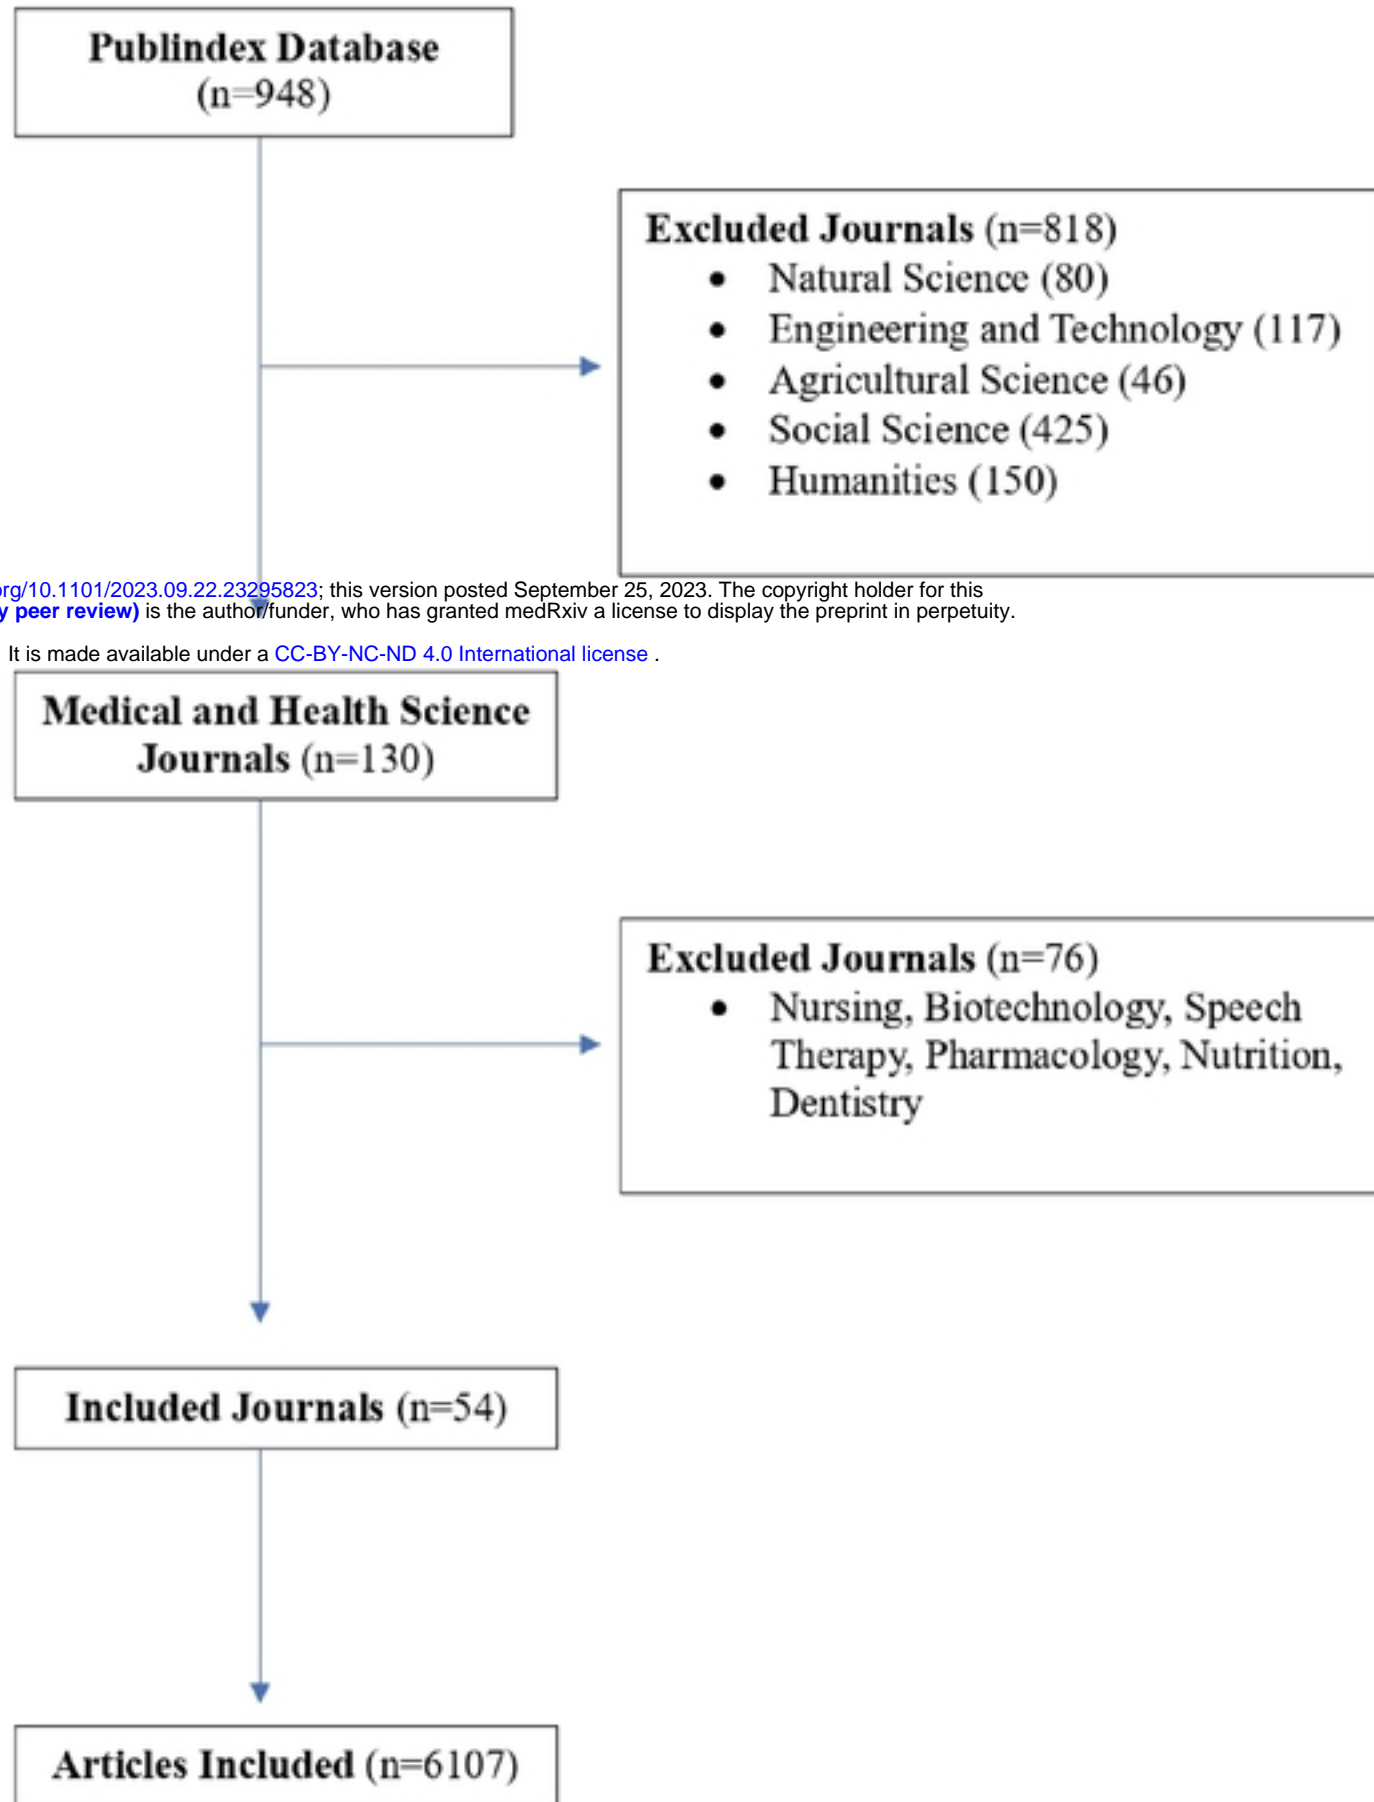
Publindex Database (n=948)

Excluded Journals (n=818)
- Natural Science (80)
- Engineering and Technology (117)
- Agricultural Science (46)
- Social Science (425)
- Humanities (150)

org/10.1101/2023.09.22.23295823; this version posted September 25, 2023. The copyright holder for this
y peer review) is the author/funder, who has granted medRxiv a license to display the preprint in perpetuity.

It is made available under a CC-BY-NC-ND 4.0 International license .

Medical and Health Science Journals (n=130)

Excluded Journals (n=76)
- Nursing, Biotechnology, Speech Therapy, Pharmacology, Nutrition, Dentistry

Included Journals (n=54)

Articles Included (n=6107)